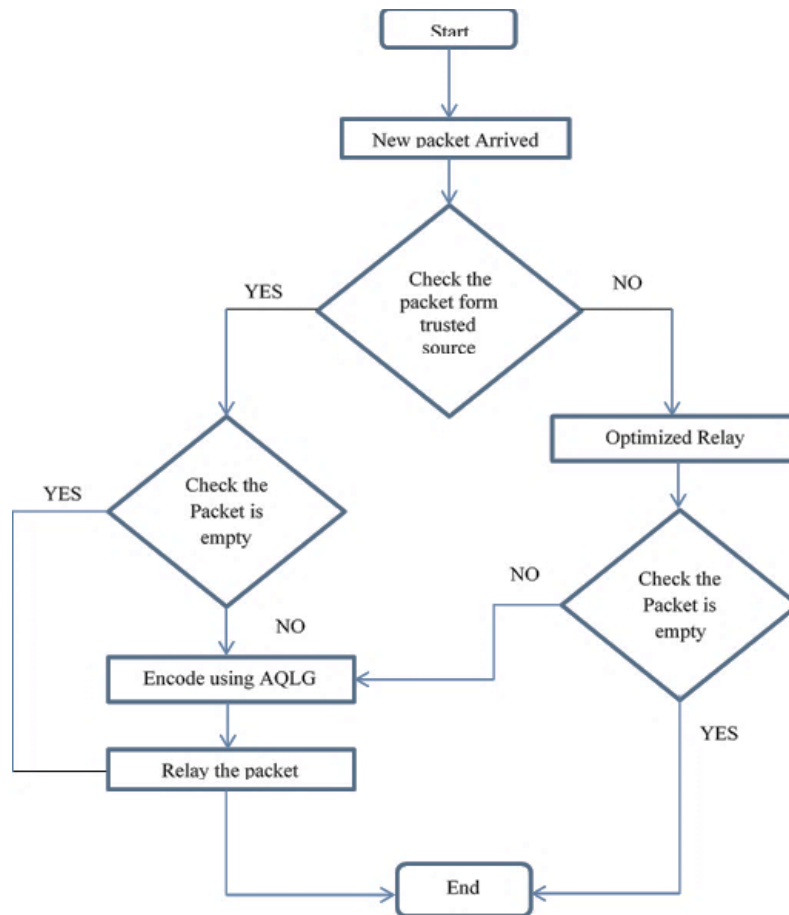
Start

New packet Arrived

Check the packet form trusted source

YES

NO

Optimized Relay

Check the Packet is empty

YES

NO

Check the Packet is empty

NO

Encode using AQLG

YES

Relay the packet

End